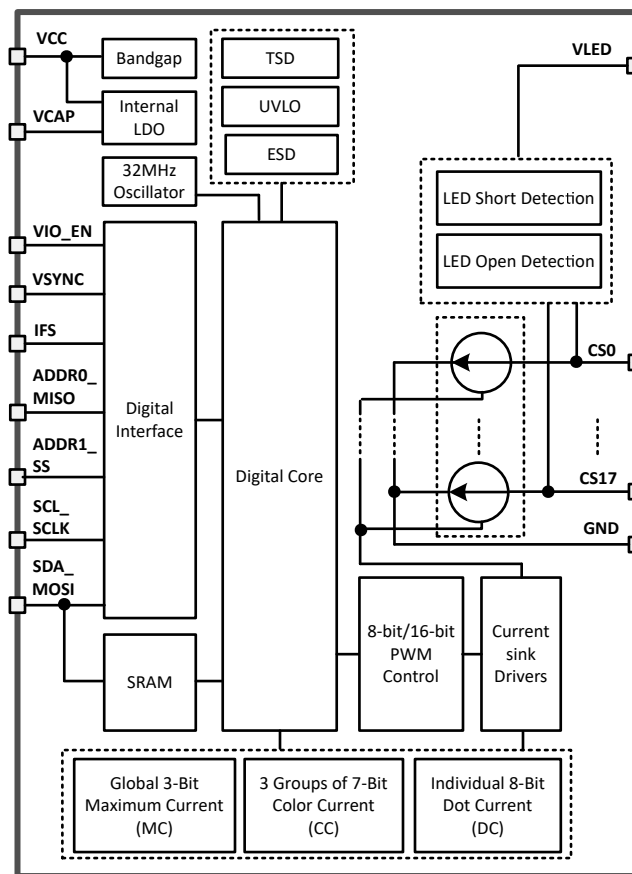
VCC
Bandgap
Internal LDO
VCAP
TSD
UVLO
ESD
32MHz Oscillator
VLED
LED Short Detection
LED Open Detection
VIO_EN
VSYNC
IFS
ADDR0_ MISO
ADDR1_ SS
SCL_ SCLK
SDA_ MOSI
Digital Interface
Digital Core
CS0
CS17
GND
SRAM
8-bit/16-bit PWM Control
Current sink Drivers
Global 3-Bit Maximum Current (MC)
3 Groups of 7-Bit Color Current (CC)
Individual 8-Bit Dot Current (DC)